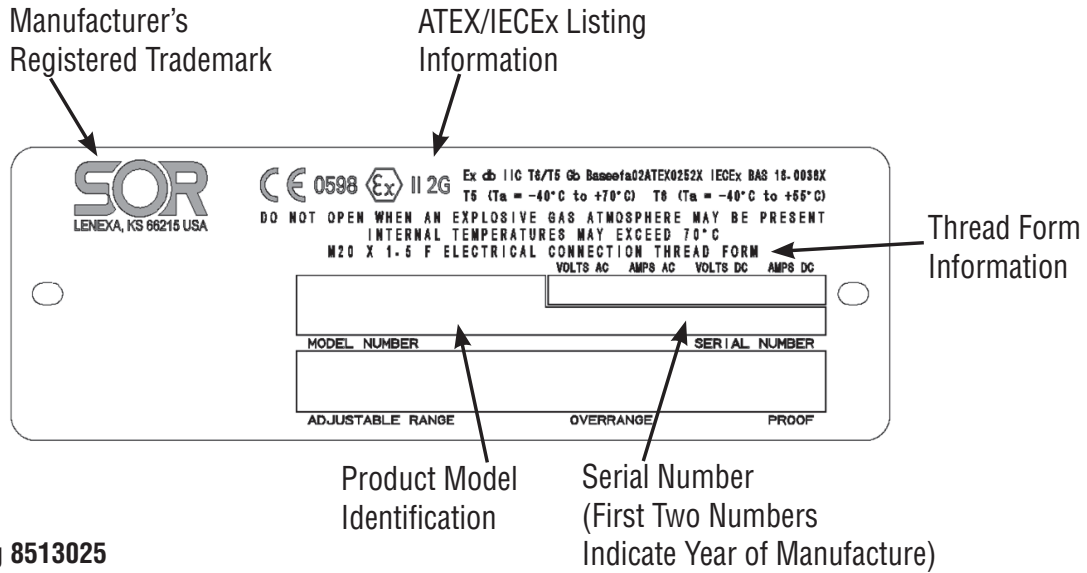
Manufacturer's Registered Trademark

ATEX/IECEx Listing Information

SOR
LENEXA, KS 66215 USA

CE 0598 $\langle Ex \rangle$ II 2G Ex db IIC T6/T5 Gb Baseefa02ATEX0252X IECEx BAS 18.0038X
T5 (Ta = -40°C to +70°C) T6 (Ta = -40°C to +55°C)
DO NOT OPEN WHEN AN EXPLOSIVE GAS ATMOSPHERE MAY BE PRESENT
INTERNAL TEMPERATURES MAY EXCEED 70°C
M20 X 1.5 F ELECTRICAL CONNECTION THREAD FORM

Thread Form Information

VOLTS AC AMPS AC VOLTS DC AMPS DC

MODEL NUMBER SERIAL NUMBER

ADJUSTABLE RANGE OVERRANGE PROOF

Product Model Identification

Serial Number (First Two Numbers Indicate Year of Manufacture)

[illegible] 8513025